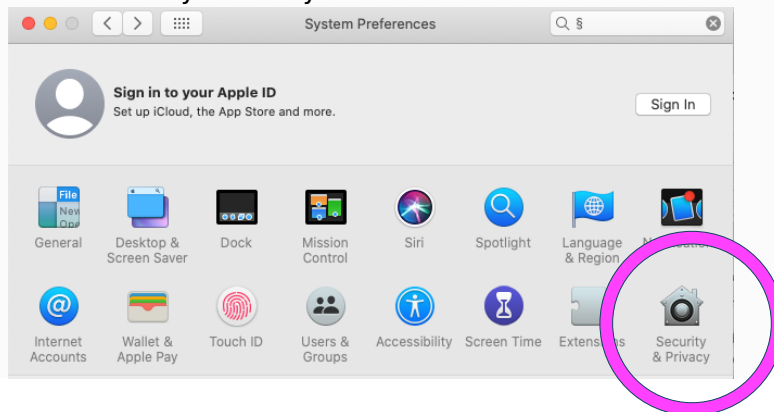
System Preferences

§

Sign in to your Apple ID
Set up iCloud, the App Store and more.

Sign In

File
New
Ope

General

Desktop & Screen Saver

Dock

Mission Control

Siri

Spotlight

Language & Region

N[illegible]

Internet Accounts

Wallet & Apple Pay

Touch ID

Users & Groups

Accessibility

Screen Time

Extensions

Security & Privacy